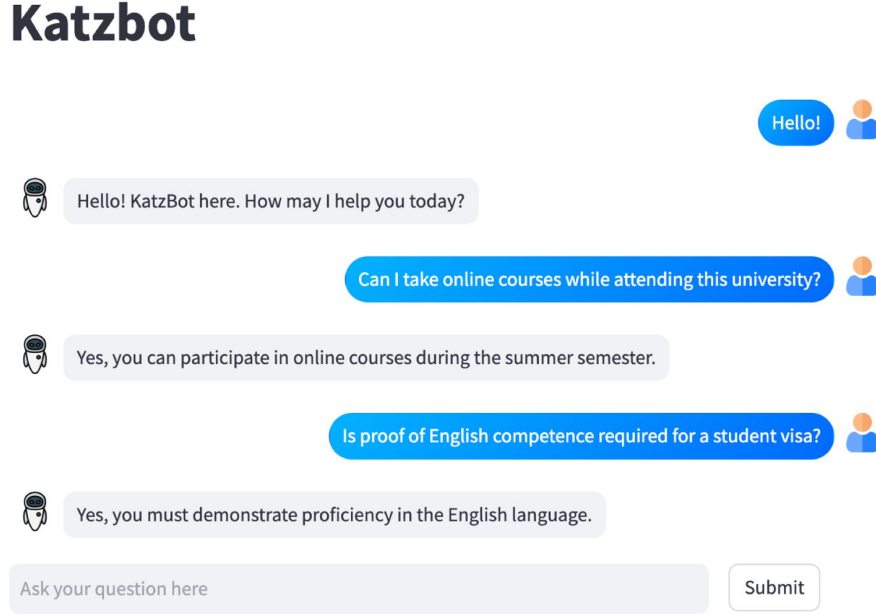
Katzbot

Hello!

Hello! KatzBot here. How may I help you today?

Can I take online courses while attending this university?

Yes, you can participate in online courses during the summer semester.

Is proof of English competence required for a student visa?

Yes, you must demonstrate proficiency in the English language.

Ask your question here

Submit